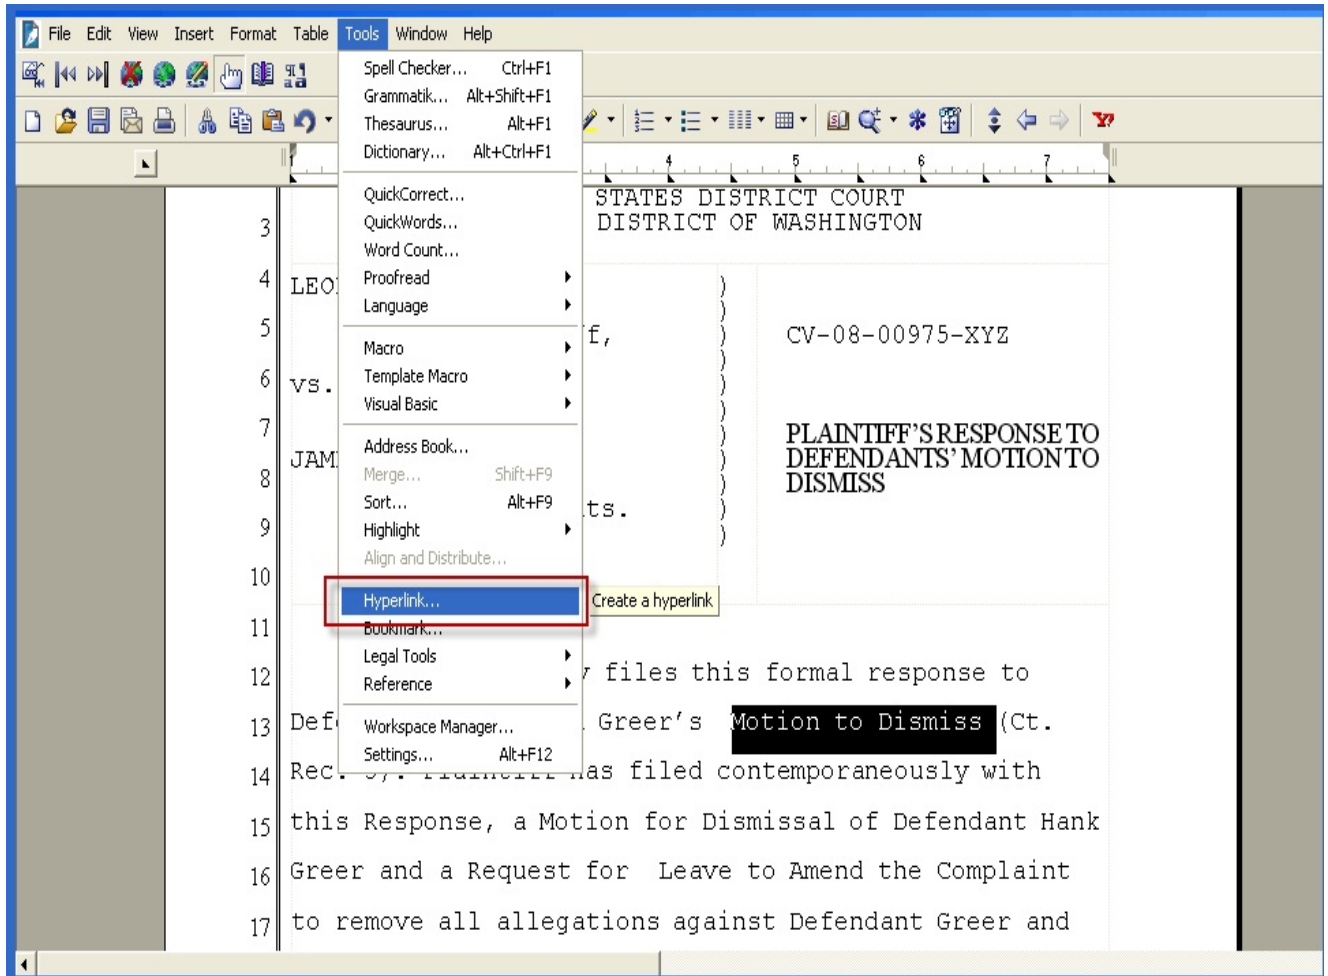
File Edit View Insert Format Table Tools Window Help

Spell Checker... Ctrl+F1
Grammatik... Alt+Shift+F1
Thesaurus... Alt+F1
Dictionary... Alt+Ctrl+F1
QuickCorrect...
QuickWords...
Word Count...
Proofread
Language
Macro
Template Macro
Visual Basic
Address Book...
Merge... Shift+F9
Sort... Alt+F9
Highlight
Align and Distribute...
Hyperlink...
Bookmark...
Legal Tools
Reference
Workspace Manager...
Settings... Alt+F12

Create a hyperlink

4 5 6 7

STATES DISTRICT COURT
DISTRICT OF WASHINGTON

3
4 LEO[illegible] )
5 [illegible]f, ) CV-08-00975-XYZ
6 vs. )
7 ) PLAINTIFF'S RESPONSE TO DEFENDANTS' MOTION TO DISMISS
8 JAM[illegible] )
9 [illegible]ts. )
10
11
12 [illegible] files this formal response to
13 Def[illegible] Greer's Motion to Dismiss (Ct.
14 Rec. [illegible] has filed contemporaneously with
15 this Response, a Motion for Dismissal of Defendant Hank
16 Greer and a Request for Leave to Amend the Complaint
17 to remove all allegations against Defendant Greer and